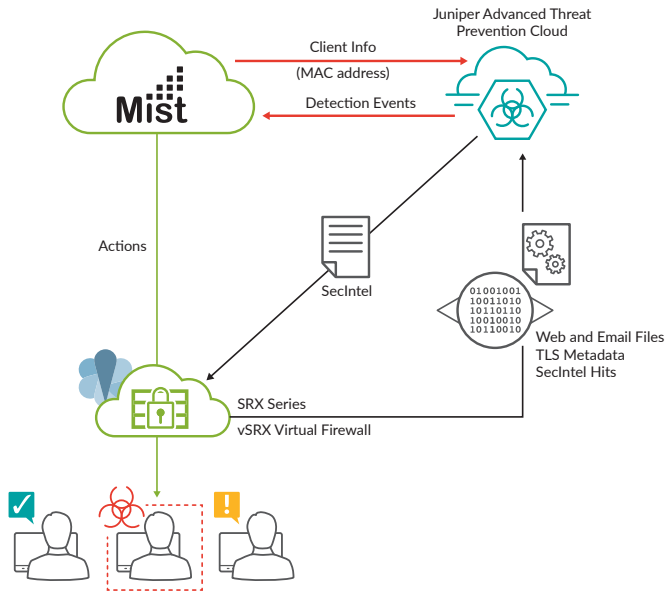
Juniper Advanced Threat Prevention Cloud

Mist

Client Info

(MAC address)

Detection Events

Actions

SecIntel

01001001
10011010
10110110
10010010
10110010

Web and Email Files
TLS Metadata
SecIntel Hits

SRX Series
vSRX Virtual Firewall

!